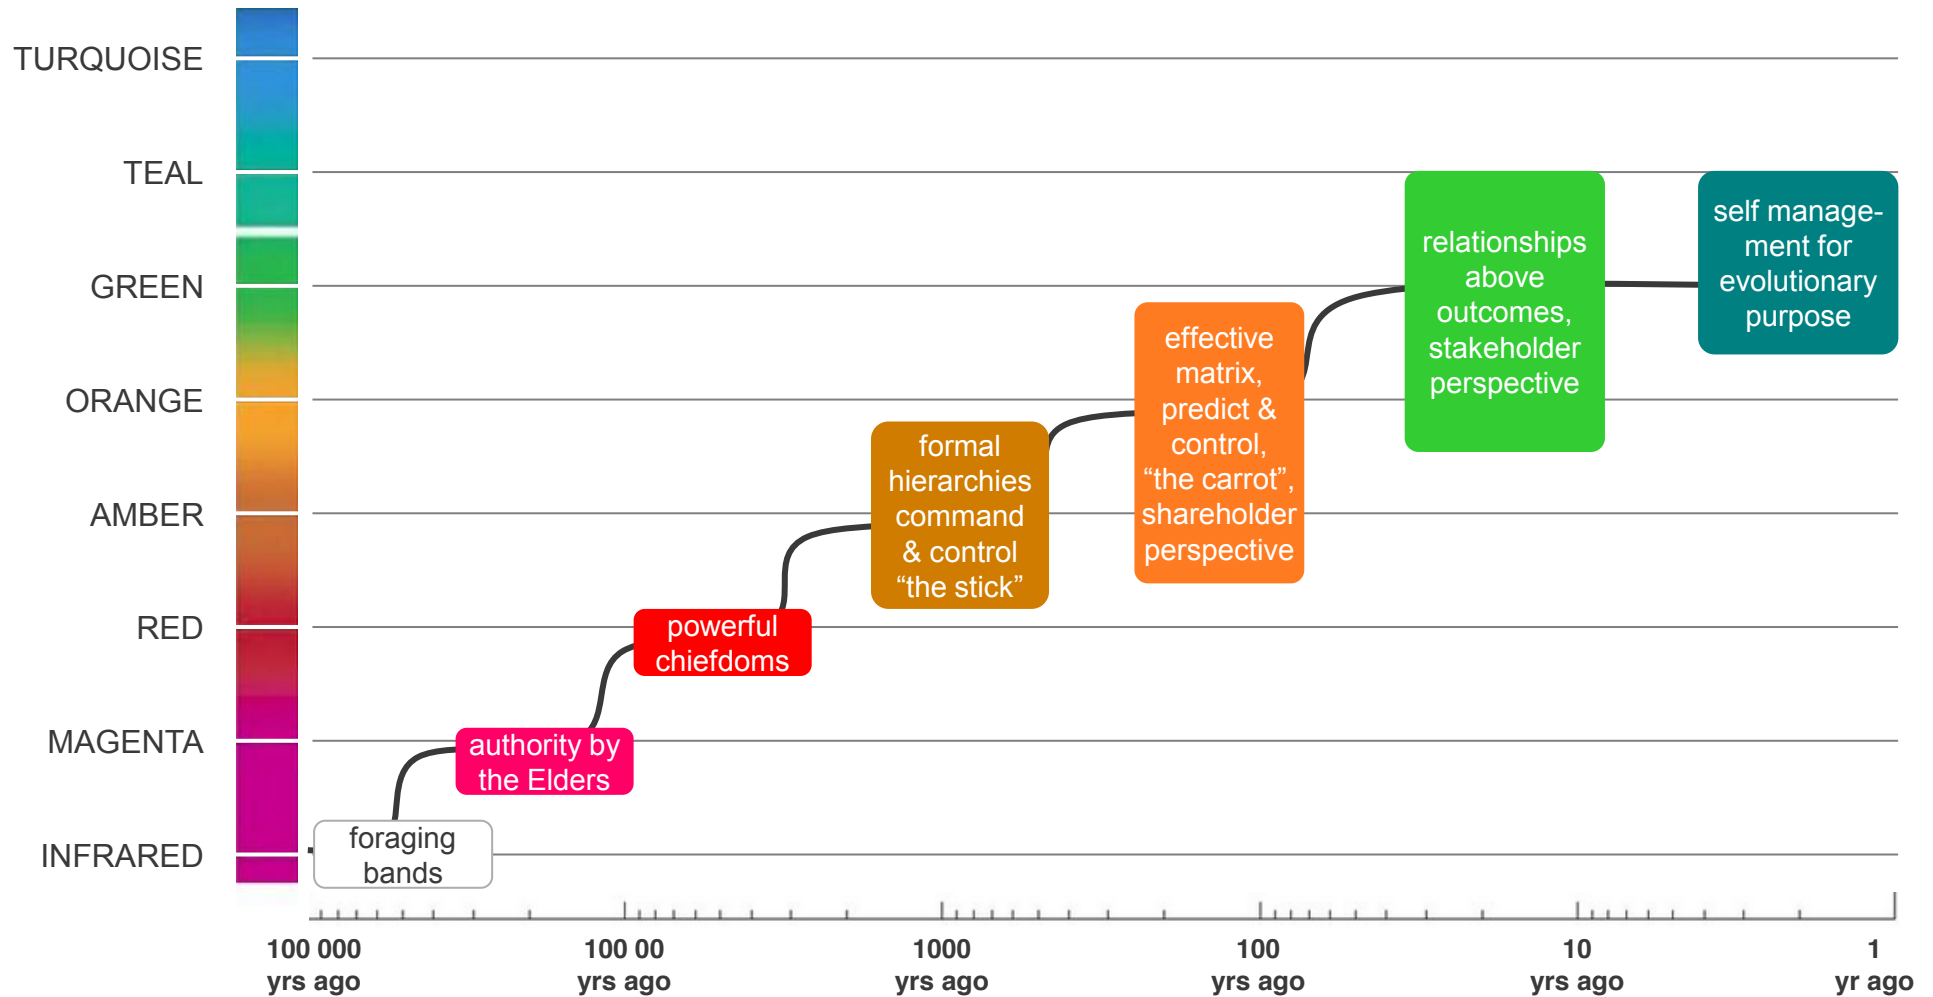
TURQUOISE
TEAL
GREEN
ORANGE
AMBER
RED
MAGENTA
INFRARED

foraging bands

authority by the Elders

powerful chiefdoms

formal hierarchies command & control “the stick”

effective matrix, predict & control, “the carrot”, shareholder perspective

relationships above outcomes, stakeholder perspective

self management for evolutionary purpose

100 000 yrs ago
100 00 yrs ago
1000 yrs ago
100 yrs ago
10 yrs ago
1 yr ago